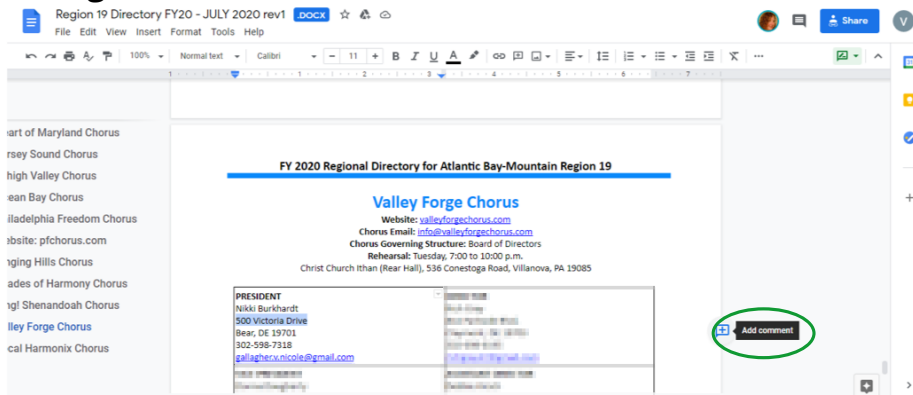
Region 19 Directory FY20 - JULY 2020 rev1 .DOCX
File Edit View Insert Format Tools Help
Share
100% Normal text Calibri 11
art of Maryland Chorus
rsey Sound Chorus
high Valley Chorus
ean Bay Chorus
iladelphia Freedom Chorus
ebsite: pfchorus.com
nging Hills Chorus
ades of Harmony Chorus
ng! Shenandoah Chorus
lley Forge Chorus
cal Harmonix Chorus

FY 2020 Regional Directory for Atlantic Bay-Mountain Region 19

Valley Forge Chorus
Website: valleyforgechorus.com
Chorus Email: info@valleyforgechorus.com
Chorus Governing Structure: Board of Directors
Rehearsal: Tuesday, 7:00 to 10:00 p.m.
Christ Church Ithan (Rear Hall), 536 Conestoga Road, Villanova, PA 19085

| PRESIDENT<br>Nikki Burkhardt<br>500 Victoria Drive<br>Bear, DE 19701<br>302-598-7318<br>gallagher.v.nicole@gmail.com | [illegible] |
|---|---|
| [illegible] | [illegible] |

Add comment